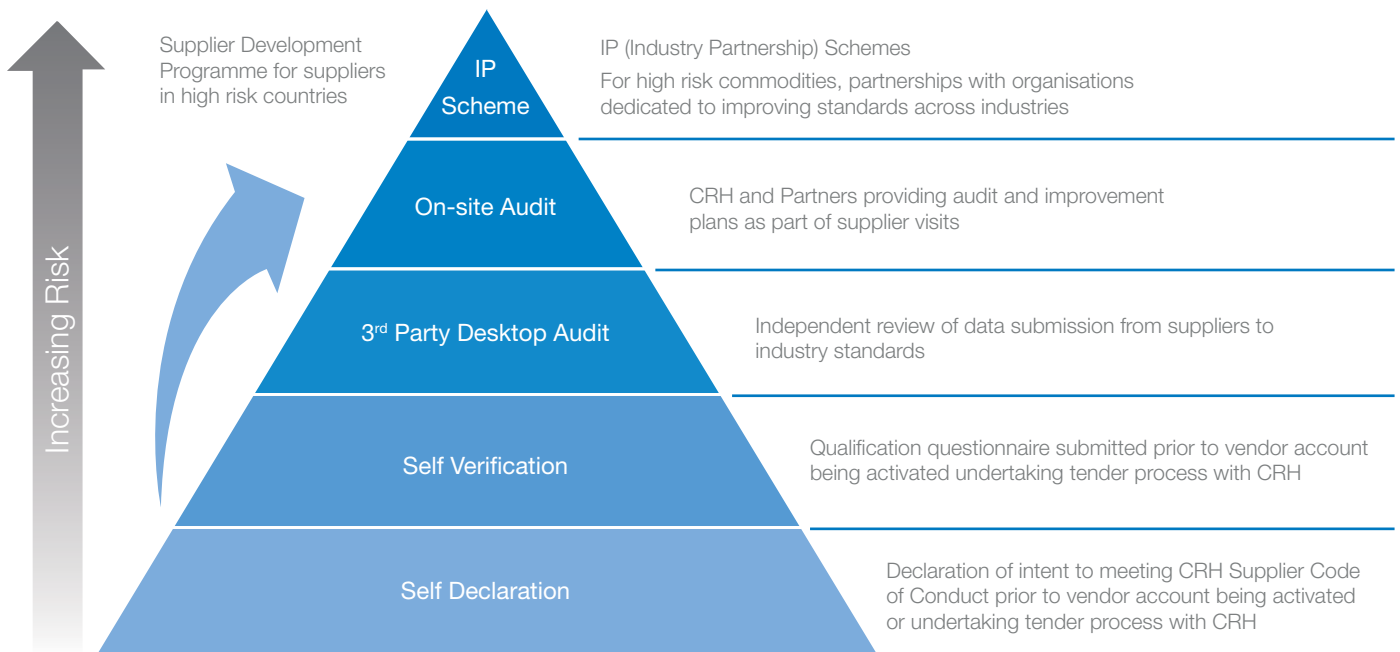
Increasing Risk

Supplier Development Programme for suppliers in high risk countries

IP Scheme

IP (Industry Partnership) Schemes

For high risk commodities, partnerships with organisations dedicated to improving standards across industries

On-site Audit

CRH and Partners providing audit and improvement plans as part of supplier visits

3$^{rd}$ Party Desktop Audit

Independent review of data submission from suppliers to industry standards

Self Verification

Qualification questionnaire submitted prior to vendor account being activated undertaking tender process with CRH

Self Declaration

Declaration of intent to meeting CRH Supplier Code of Conduct prior to vendor account being activated or undertaking tender process with CRH